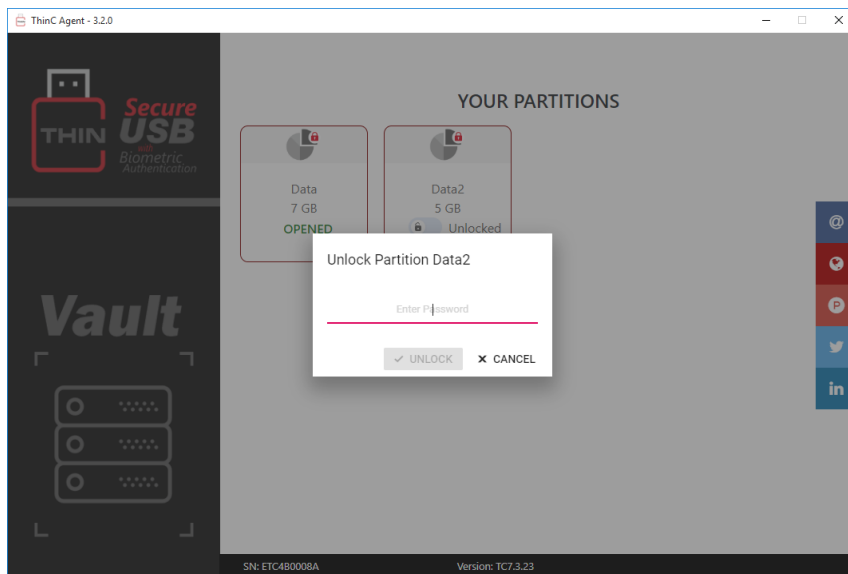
ThinC Agent - 3.2.0

THIN Secure USB with Biometric Authentication

Vault

YOUR PARTITIONS

Data
7 GB
OPENED

Data2
5 GB
Unlocked

Unlock Partition Data2

Enter Password

✓ UNLOCK ✕ CANCEL

SN: ETC4B0008A Version: TC7.3.23